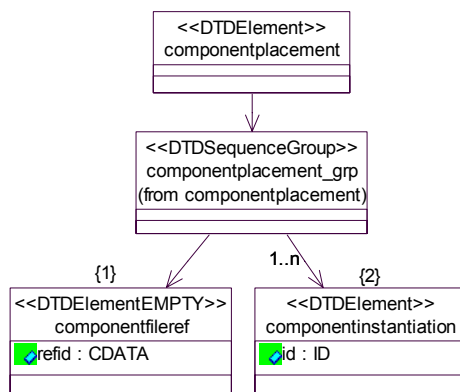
<<DTDElement>>
componentplacement

<<DTDSequenceGroup>>
componentplacement_grp
(from componentplacement)

{1}

1..n

{2}

<<DTDElementEMPTY>>
componentfileref
refid : CDATA

<<DTDElement>>
componentinstantiation
id : ID